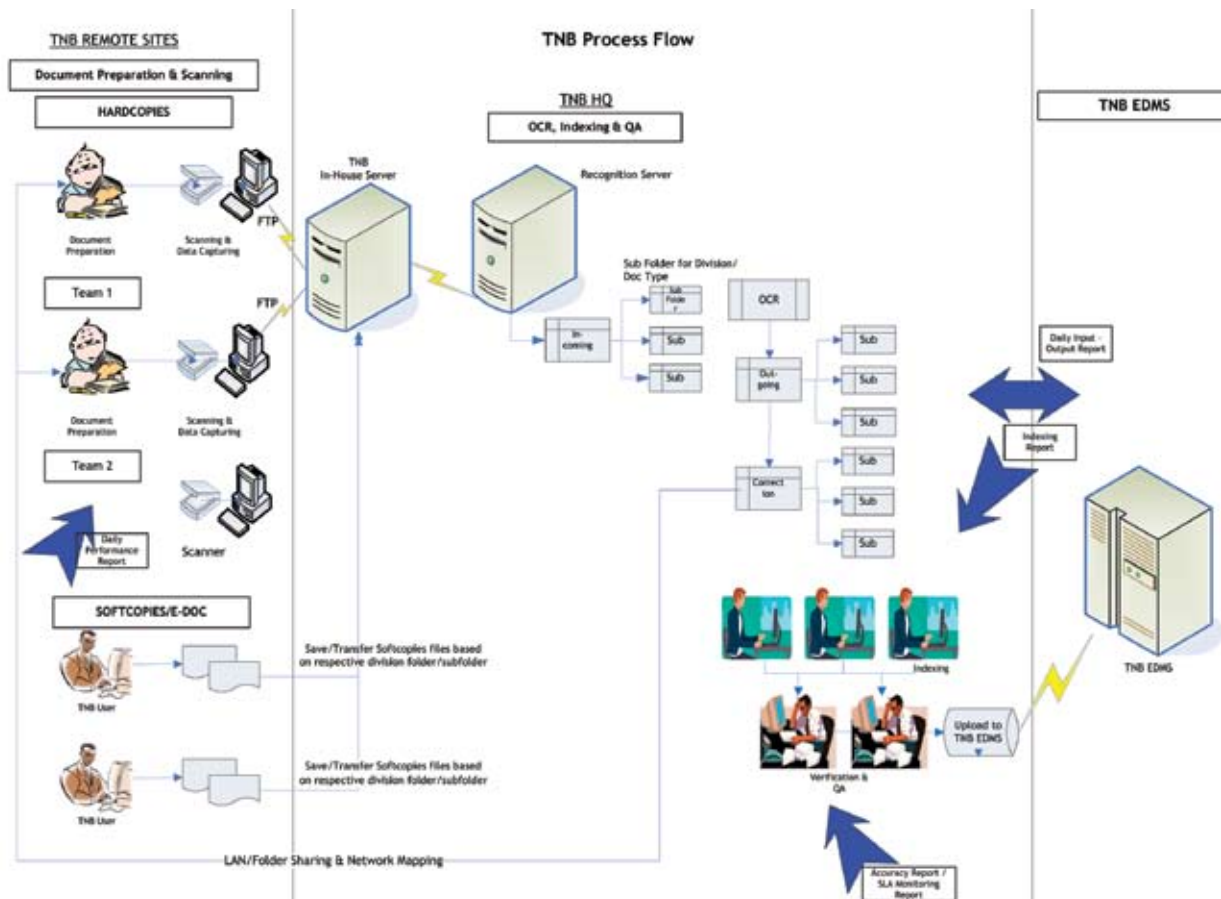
TNB REMOTE SITES

Document Preparation & Scanning

HARDCOPIES

Document Preparation

Scanning & Data Capturing

FTP

Team 1

FTP

Document Preparation

Scanning & Data Capturing

Team 2

Scanner

Daily Performance Report

SOFTCOPIES/E-DOC

TNB User

TNB User

TNB Process Flow

TNB HQ

OCR, Indexing & QA

TNB In-House Server

Recognition Server

Sub Folder for Division/ Doc Type

Sub Folde r

In-coming

Sub

Sub

OCR

Out-going

Sub

Sub

Sub

Correct ion

Sub

Sub

Sub

Save/Transfer Sofscopies files based on respective division folder/subfolder

Save/Transfer Sofscopies files based on respective division folder/subfolder

Indexing

Verification & QA

Upload to TNB EDMS

LAN/Folder Sharing & Network Mapping

Accuracy Report / SLA Monitoring Report

TNB EDMS

Daily Input - Output Report

Indexing Report

TNB EDMS